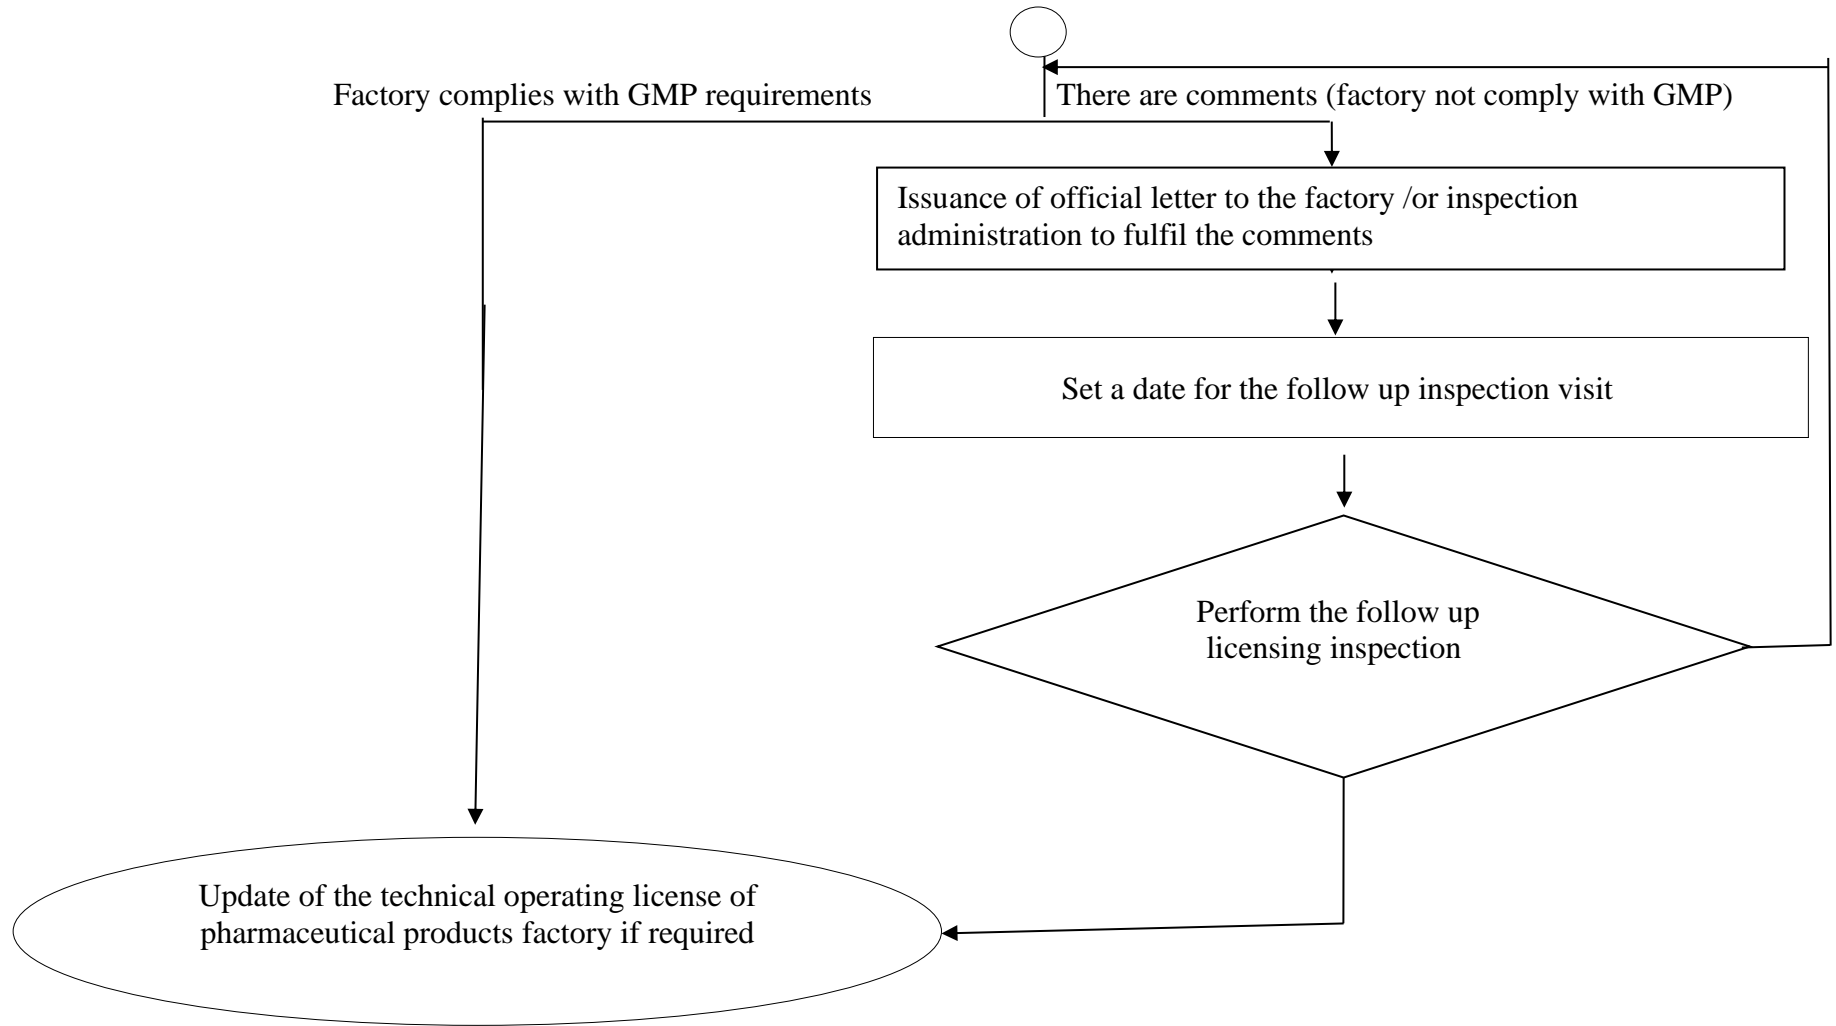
Factory complies with GMP requirements

There are comments (factory not comply with GMP)

Issuance of official letter to the factory /or inspection administration to fulfil the comments

Set a date for the follow up inspection visit

Perform the follow up licensing inspection

Update of the technical operating license of pharmaceutical products factory if required